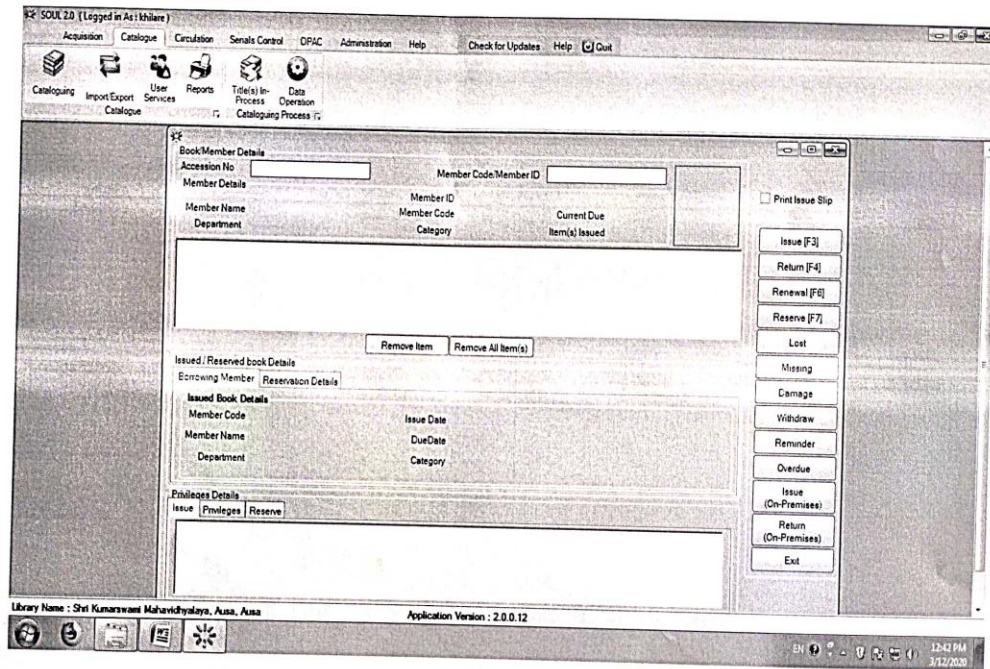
SOUL 2.0 ( Logged in As : khilare )

Acquisition Catalogue Circulation Serials Control OPAC Administration Help Check for Updates Help Quit

Cataloguing Import/Export User Services Reports Title(s) In-Process Data Operation

Catalogue Cataloguing Process

Book/Member Details

Accession No

Member Code/Member ID

Member Details

Member Name

Member ID

Member Code

Current Due

Department

Category

Item(s) Issued

Print Issue Slip

Issue [F3]

Return [F4]

Renewal [F6]

Reserve [F7]

Lost

Missing

Damage

Withdraw

Reminder

Overdue

Issue (On-Premises)

Return (On-Premises)

Exit

Remove Item Remove All Item(s)

Issued / Reserved book Details

Borrowing Member Reservation Details

Issued Book Details

Member Code

Issue Date

Member Name

DueDate

Department

Category

Privileges Details

Issue Privileges Reserve

Library Name : Shri Kumarswami Mahavidhyalaya, Ausa, Ausa

Application Version : 2.0.0.12

EN 12:42 PM 3/12/2020